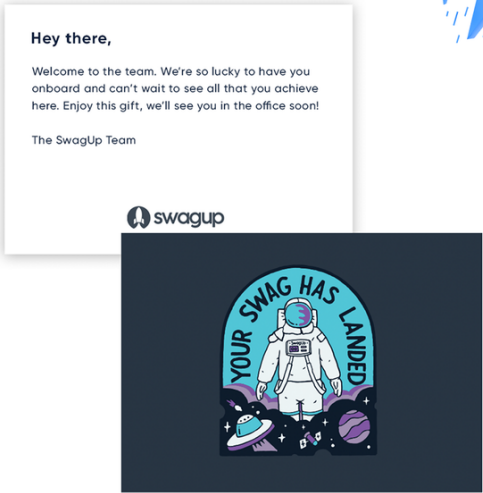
Hey there,

Welcome to the team. We're so lucky to have you onboard and can't wait to see all that you achieve here. Enjoy this gift, we'll see you in the office soon!

The SwagUp Team

swagup

YOUR SWAG HAS LANDED